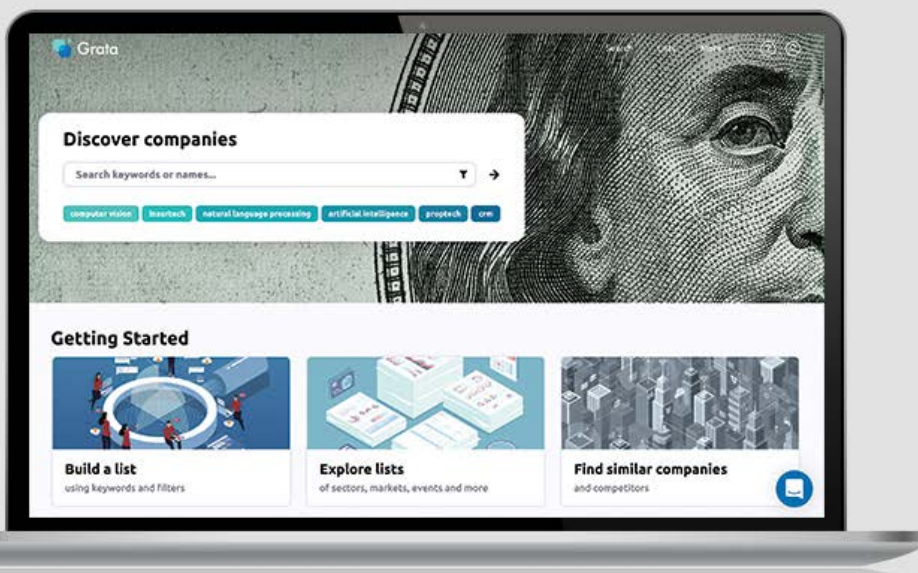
Grata

Search Lists Alerts

Discover companies

Search keywords or names...

computer vision insurtech natural language processing artificial intelligence proptech crm

Getting Started

Build a list
using keywords and filters

Explore lists
of sectors, markets, events and more

Find similar companies
and competitors